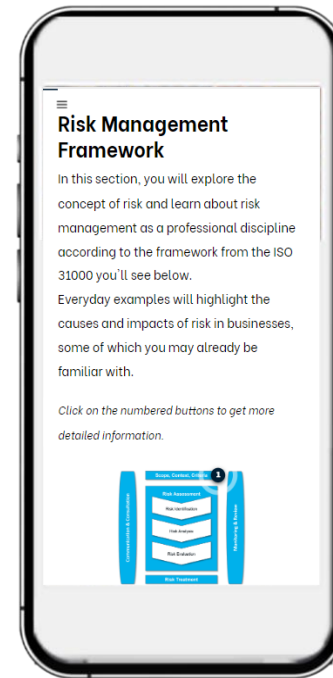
Risk Management Framework

In this section, you will explore the concept of risk and learn about risk management as a professional discipline according to the framework from the ISO 31000 you`ll see below.
Everyday examples will highlight the causes and impacts of risk in businesses, some of which you may already be familiar with.

*Click on the numbered buttons to get more detailed information.*

Scope, Context, Criteria
1
Risk Assessment
Risk Identification
Risk Analysis
Risk Evaluation
Communication & Consultation
Monitoring & Review
Risk Treatment